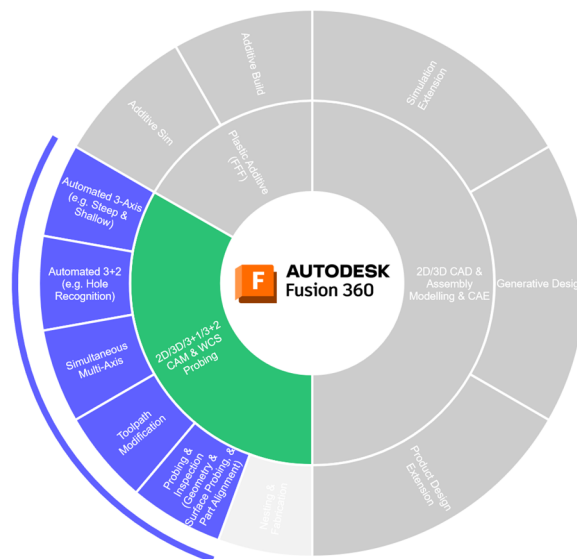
AUTODESK
Fusion 360

Additive Build

Additive Sim

Plastic Additive (FFF)

Simulation Extension

2D/3D CAD & Assembly Modelling & CAE

Generative Design

Product Design Extension

Nesting & Fabrication

2D/3D/3+1/3+2 CAM & WCS Probing

Automated 3-Axis (e.g. Steep & Shallow)

Automated 3+2 (e.g. Hole Recognition)

Simultaneous Multi-Axis

Toolpath Modification

Probing & Inspection (Geometry & Surface Probing, & Part Alignment)